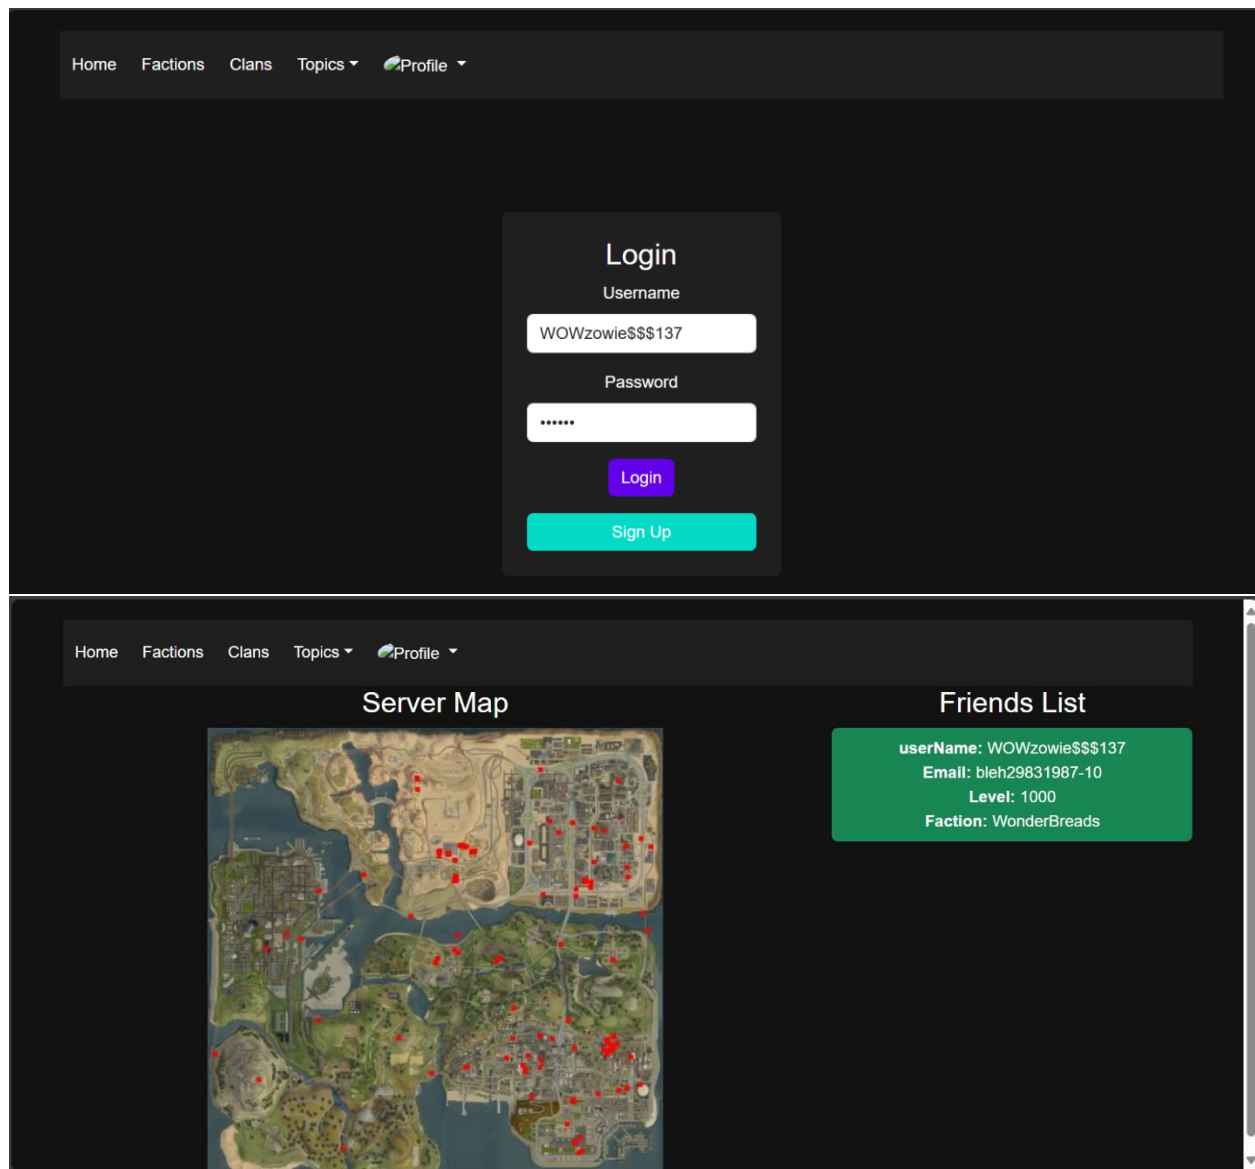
Home Factions Clans Topics Profile

Login

Username

WOWzowie$$$137

Password

••••••

Login

Sign Up

Home Factions Clans Topics Profile

Server Map

Friends List

**userName:** WOWzowie$$$137
**Email:** bleh29831987-10
**Level:** 1000
**Faction:** WonderBreads